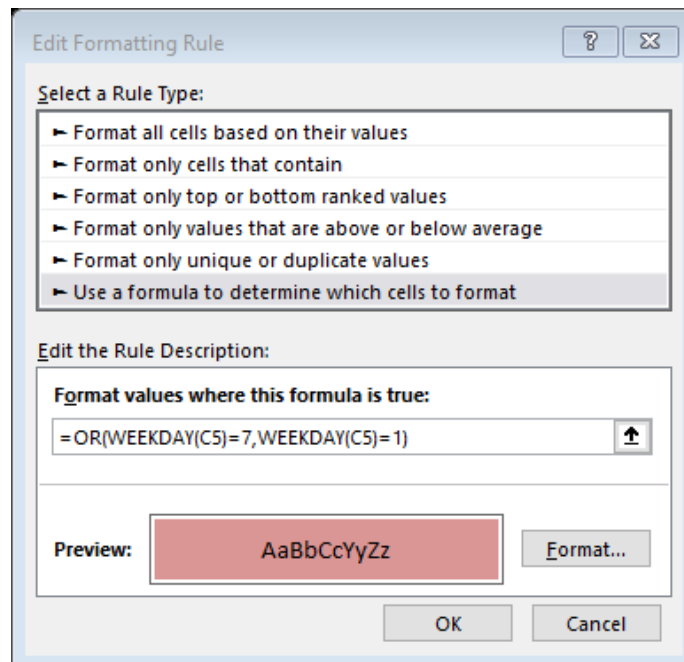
Edit Formatting Rule

?

Select a Rule Type:

► Format all cells based on their values
► Format only cells that contain
► Format only top or bottom ranked values
► Format only values that are above or below average
► Format only unique or duplicate values
► Use a formula to determine which cells to format

Edit the Rule Description:

Format values where this formula is true:

=OR(WEEKDAY(C5)=7,WEEKDAY(C5)=1)

Preview: AaBbCcYyZz

Format...

OK

Cancel